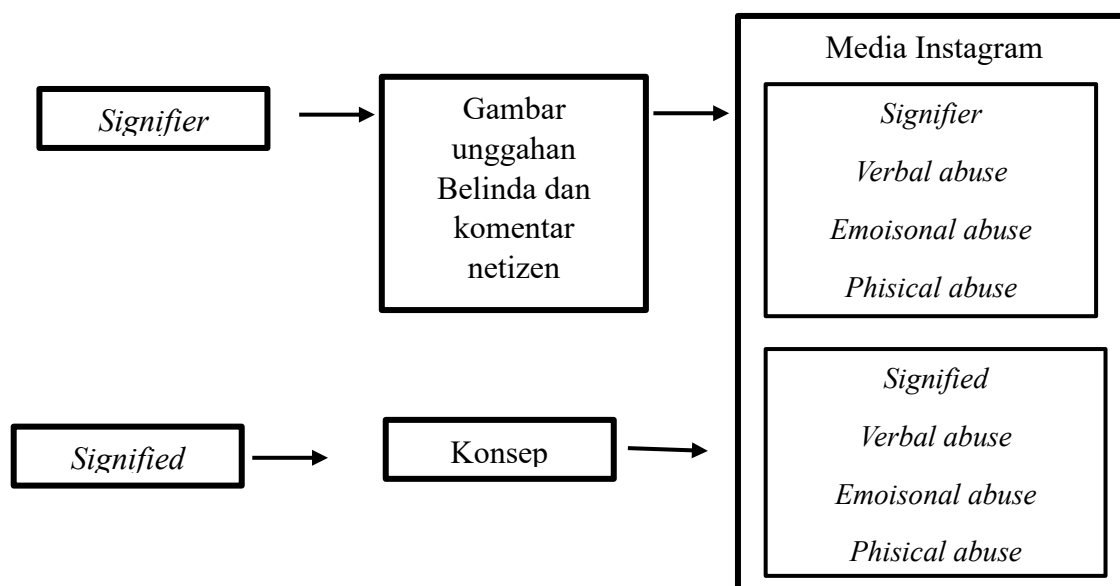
Signifier

Gambar unggahan Belinda dan komentar netizen

Media Instagram

Signifier

Verbal abuse

Emoisonal abuse

Phisical abuse

Signified

Konsep

Signified

Verbal abuse

Emoisonal abuse

Phisical abuse